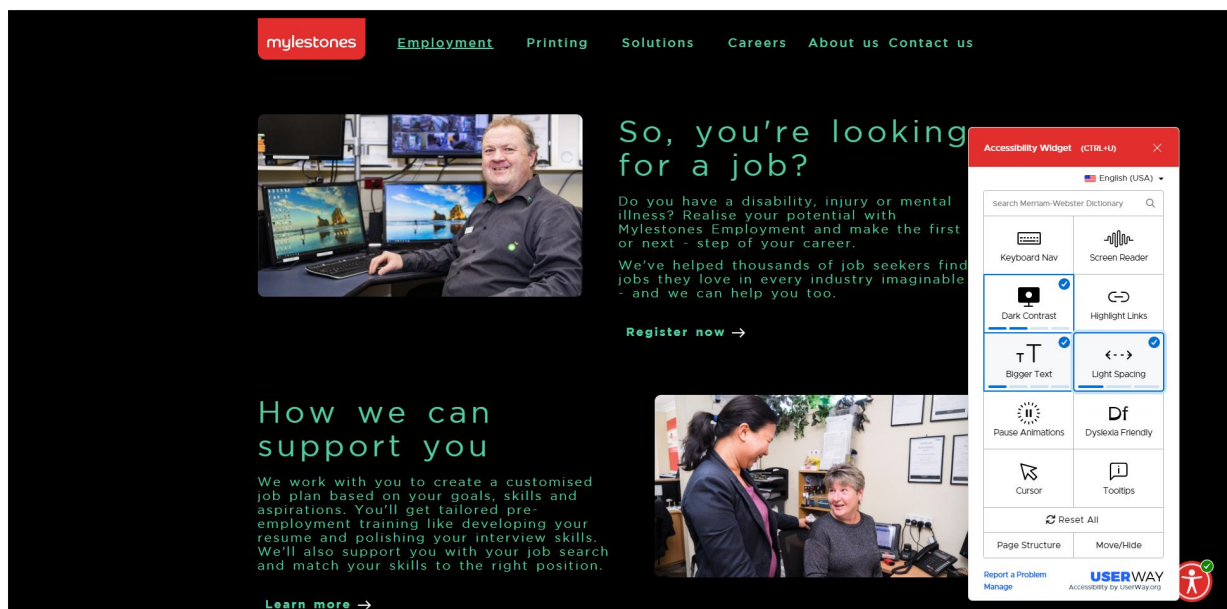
mylestones

Employment Printing Solutions Careers About us Contact us

So, you're looking for a job?

Do you have a disability, injury or mental illness? Realise your potential with Mylestones Employment and make the first or next - step of your career.

We've helped thousands of job seekers find jobs they love in every industry imaginable - and we can help you too.

Register now →

How we can support you

We work with you to create a customised job plan based on your goals, skills and aspirations. You'll get tailored pre-employment training like developing your resume and polishing your interview skills. We'll also support you with your job search and match your skills to the right position.

Learn more →

Accessibility Widget (CTRL+U)

English (USA)

Search Merriam-Webster Dictionary

Keyboard Nav

Screen Reader

Dark Contrast

Highlight Links

Bigger Text

Light Spacing

Pause Animations

Dyslexia Friendly

Cursor

Tooltips

Reset All

Page Structure

Move/Hide

Report a Problem

Manage

USERWAY

Accessibility by UserWay.org